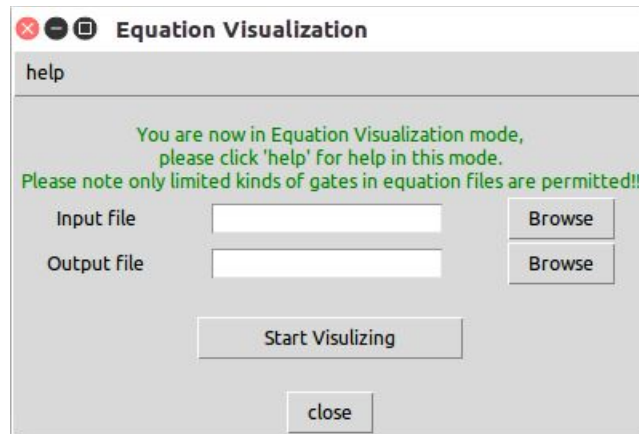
Equation Visualization

help

You are now in Equation Visualization mode,
please click 'help' for help in this mode.
Please note only limited kinds of gates in equation files are permitted!!

Input file Browse

Output file Browse

Start Visulizing

close